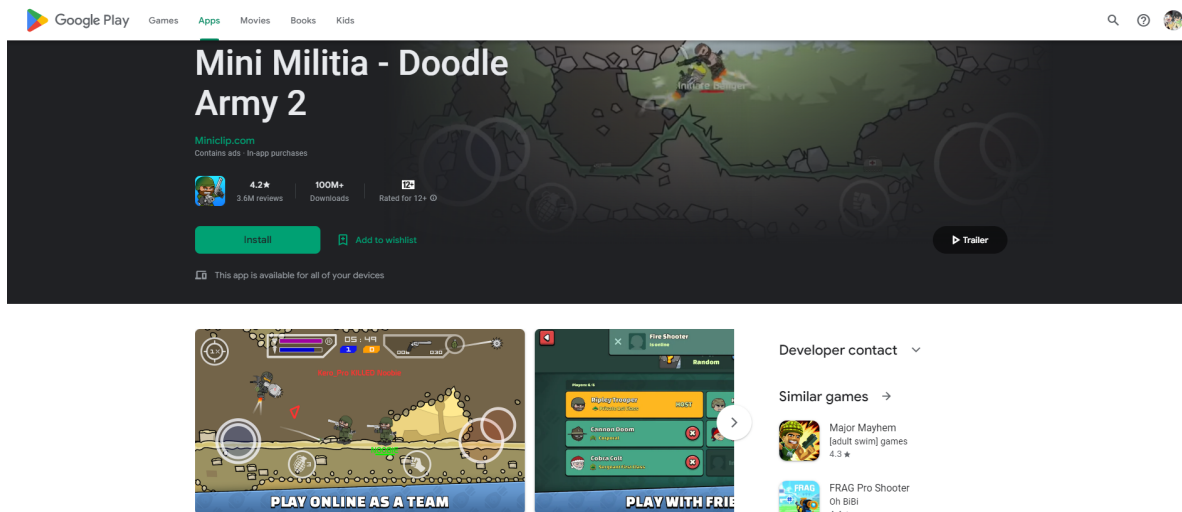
Google Play Games Apps Movies Books Kids

Mini Militia - Doodle Army 2

Miniclip.com
Contains ads · In-app purchases

4.2★
3.6M reviews

100M+
Downloads

12+
Rated for 12+

Install

Add to wishlist

Trailer

This app is available for all of your devices

05:49

1 0

PLAY ONLINE AS A TEAM

Fire Shooter

Random

CannonDoom

CobraCole

PLAY WITH FRIE

Developer contact

Similar games

Major Mayhem
[adult swim] games
4.3★

FRAG Pro Shooter
Oh BiBi